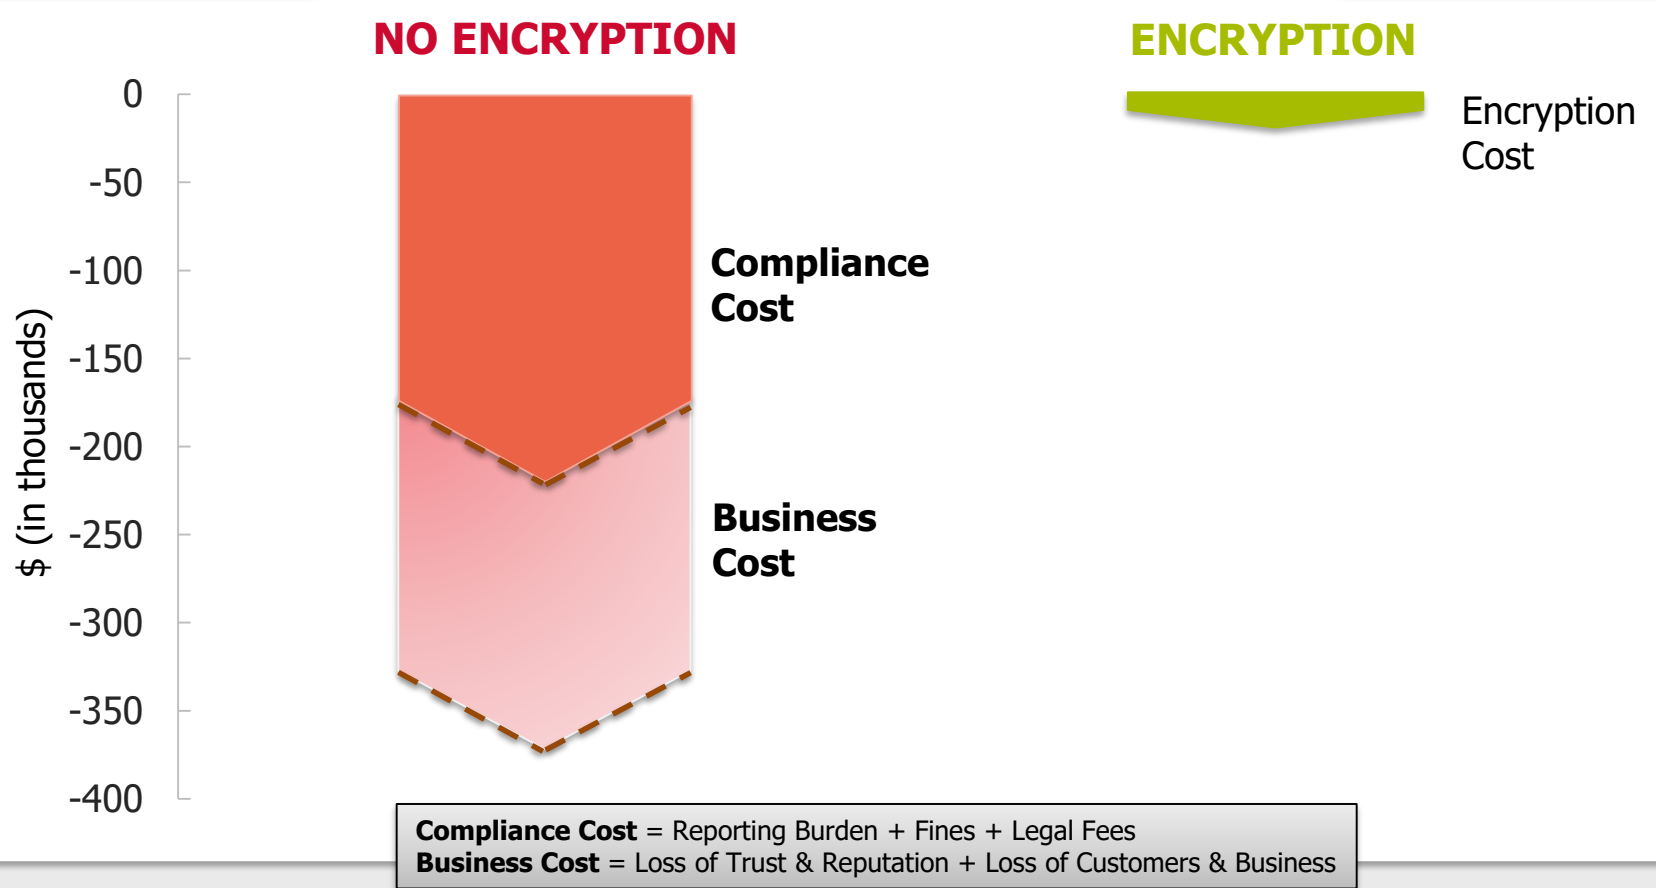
NO ENCRYPTION

ENCRYPTION

0
-50
-100
-150
-200
-250
-300
-350
-400

$ (in thousands)

Encryption Cost

Compliance Cost

Business Cost

**Compliance Cost** = Reporting Burden + Fines + Legal Fees
**Business Cost** = Loss of Trust & Reputation + Loss of Customers & Business